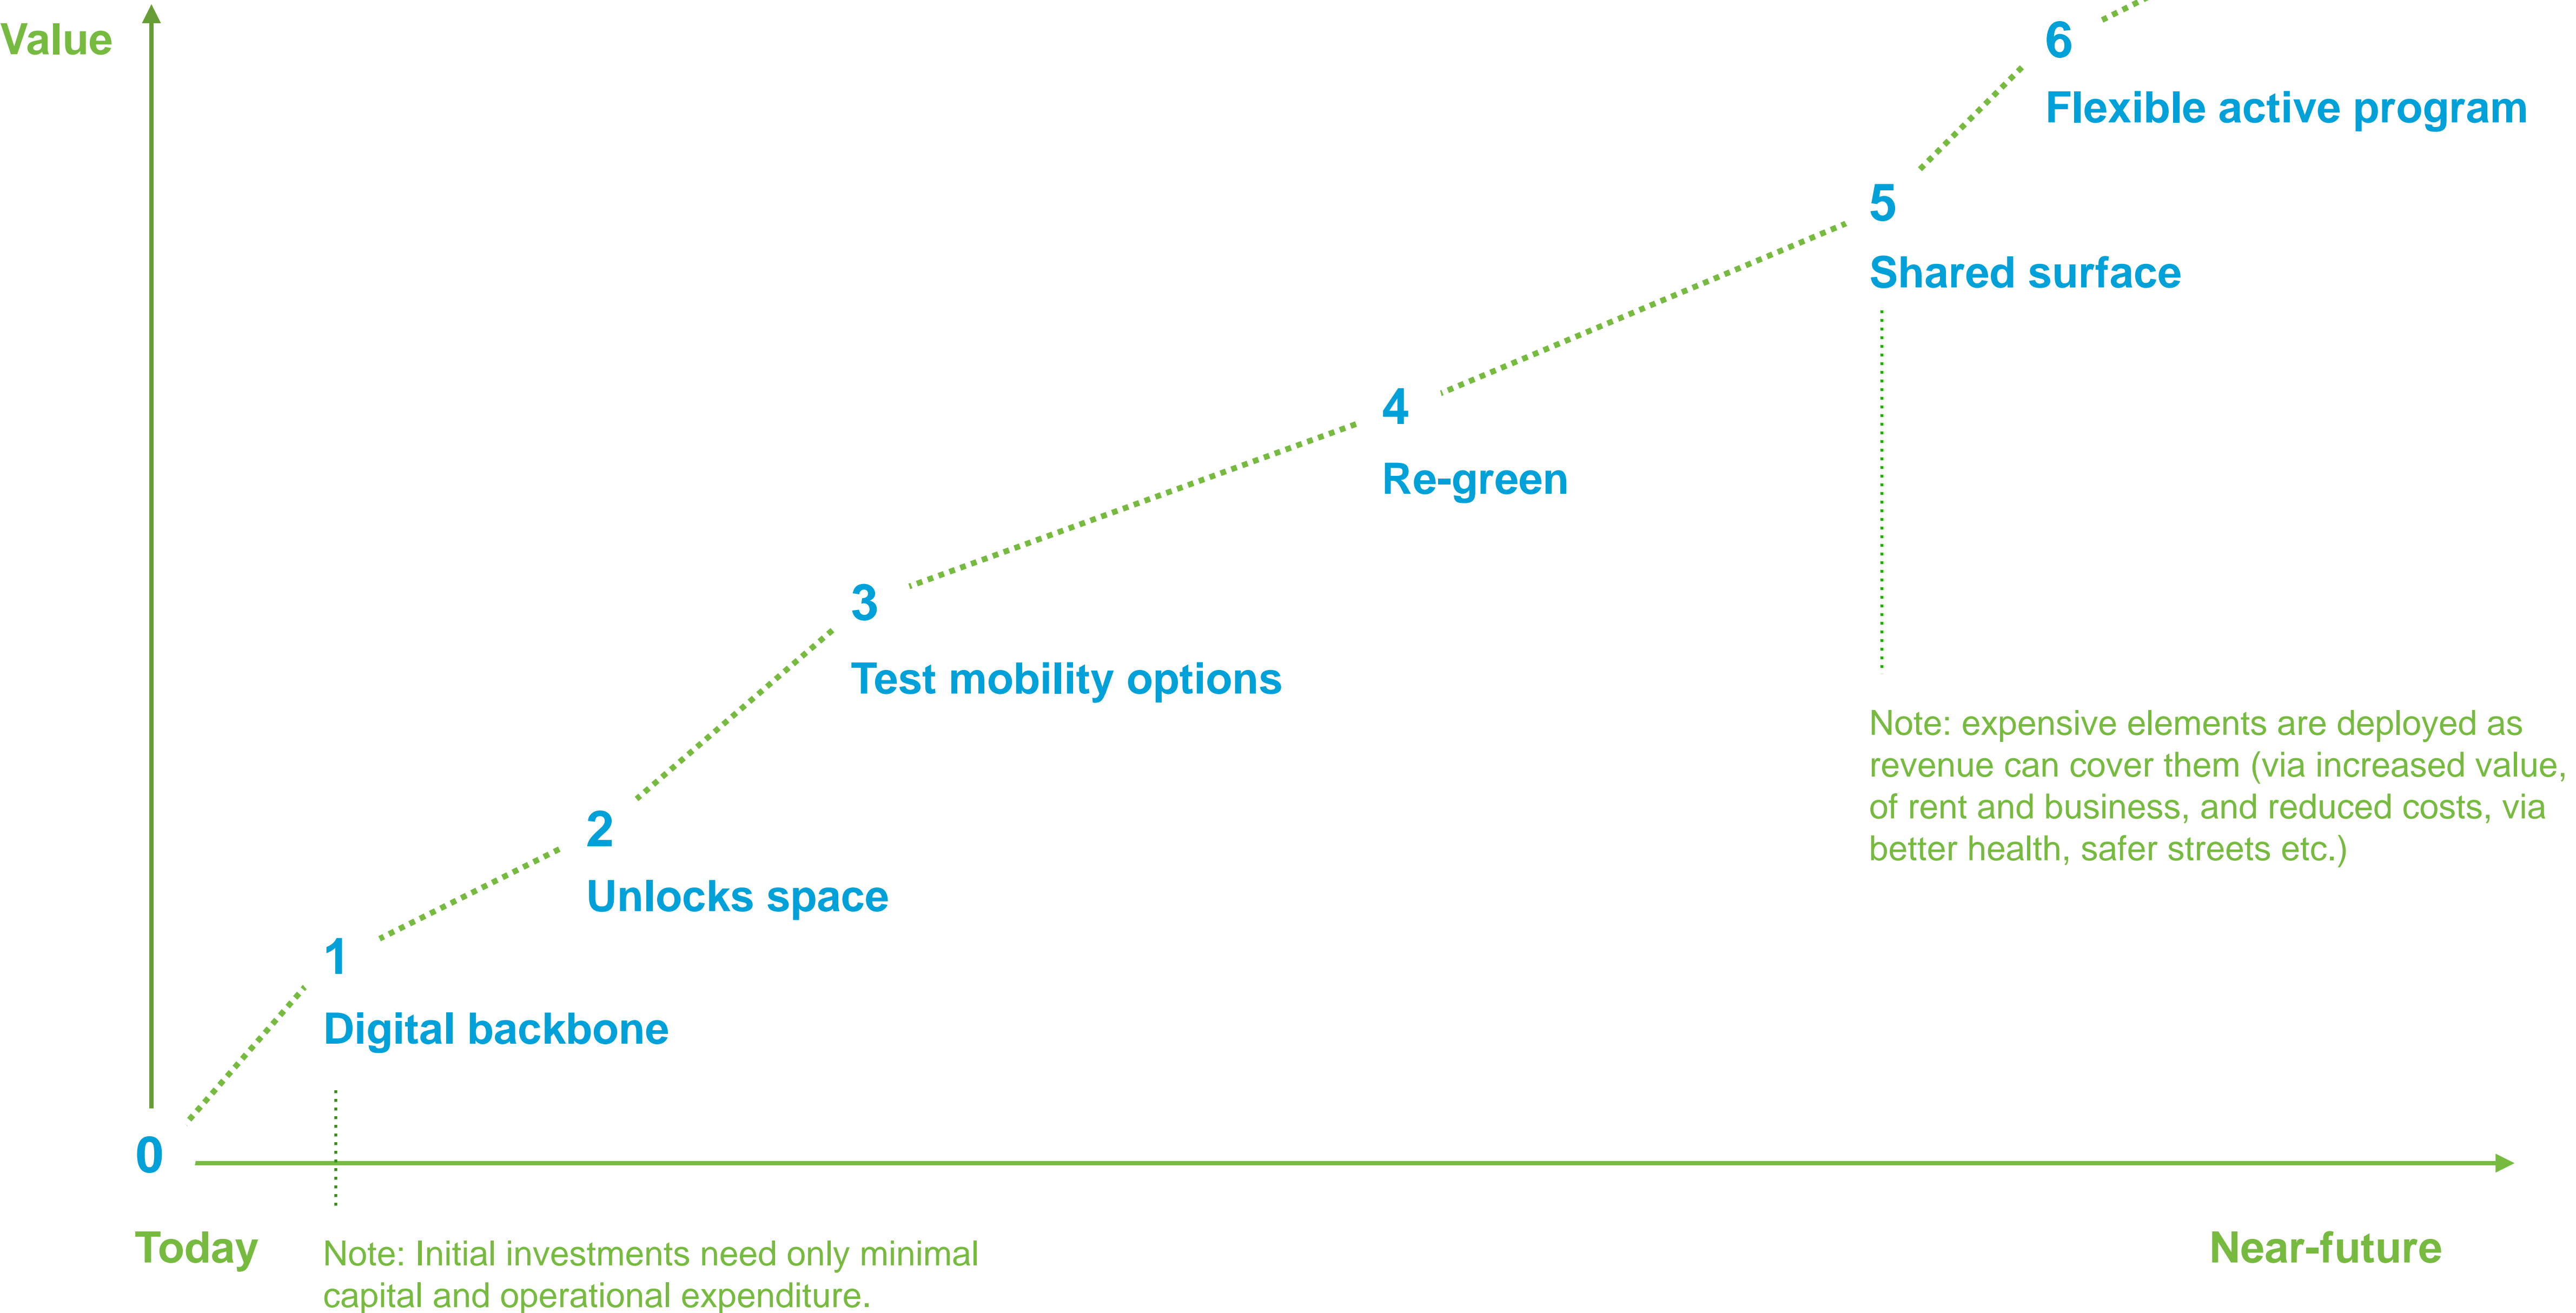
Value

6
Flexible active program

5
Shared surface

4
Re-green

3
Test mobility options

2
Unlocks space

1
Digital backbone

Note: expensive elements are deployed as revenue can cover them (via increased value, of rent and business, and reduced costs, via better health, safer streets etc.)

0

Today

Note: Initial investments need only minimal capital and operational expenditure.

Near-future